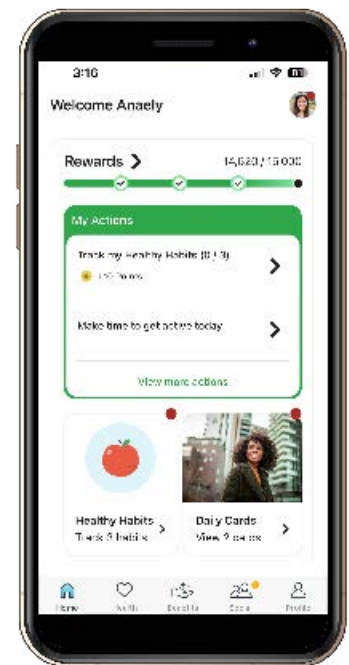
3:10

Welcome Anaely

Rewards

14,620 / 15,000

My Actions

Track my Healthy Habits (0 / 3)

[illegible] Points

Make time to get active today

View more actions

Healthy Habits
Track 3 habits

Daily Cards
View 2 cards

Home
Health
Benefits
Social
Profile